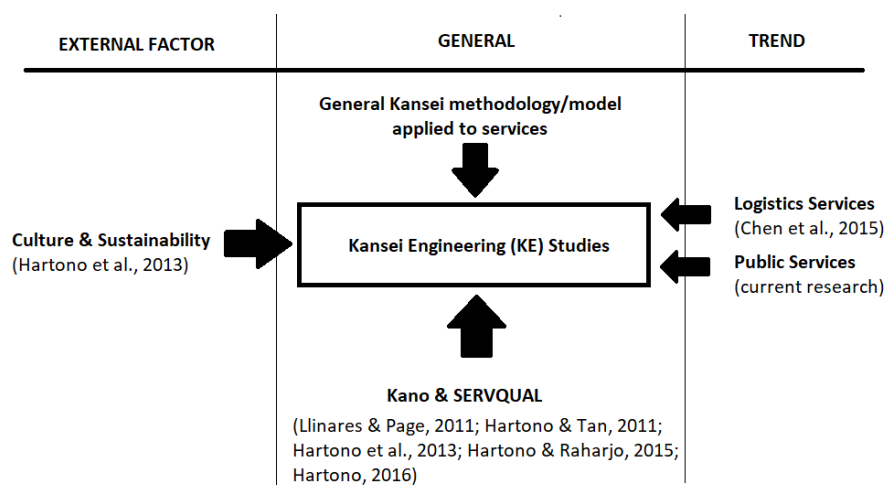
EXTERNAL FACTOR

GENERAL

TREND

General Kansei methodology/model applied to services

Culture & Sustainability
(Hartono et al., 2013)

Kansei Engineering (KE) Studies

Logistics Services
(Chen et al., 2015)

Public Services
(current research)

Kano & SERVQUAL

(Llinares & Page, 2011; Hartono & Tan, 2011; Hartono et al., 2013; Hartono & Raharjo, 2015; Hartono, 2016)